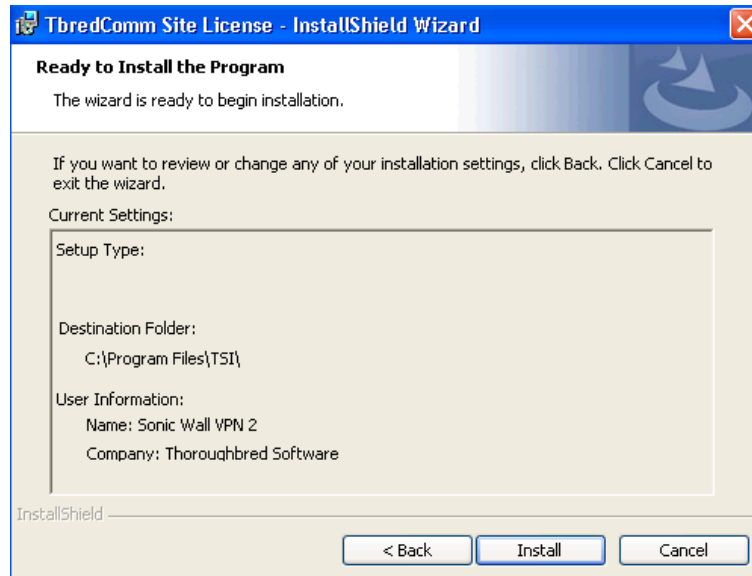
TbredComm Site License - InstallShield Wizard

Ready to Install the Program

The wizard is ready to begin installation.

If you want to review or change any of your installation settings, click Back. Click Cancel to exit the wizard.

Current Settings:

Setup Type:

Destination Folder:

C:\Program Files\TSI\

User Information:

Name: Sonic Wall VPN 2

Company: Thoroughbred Software

InstallShield

< Back

Install

Cancel